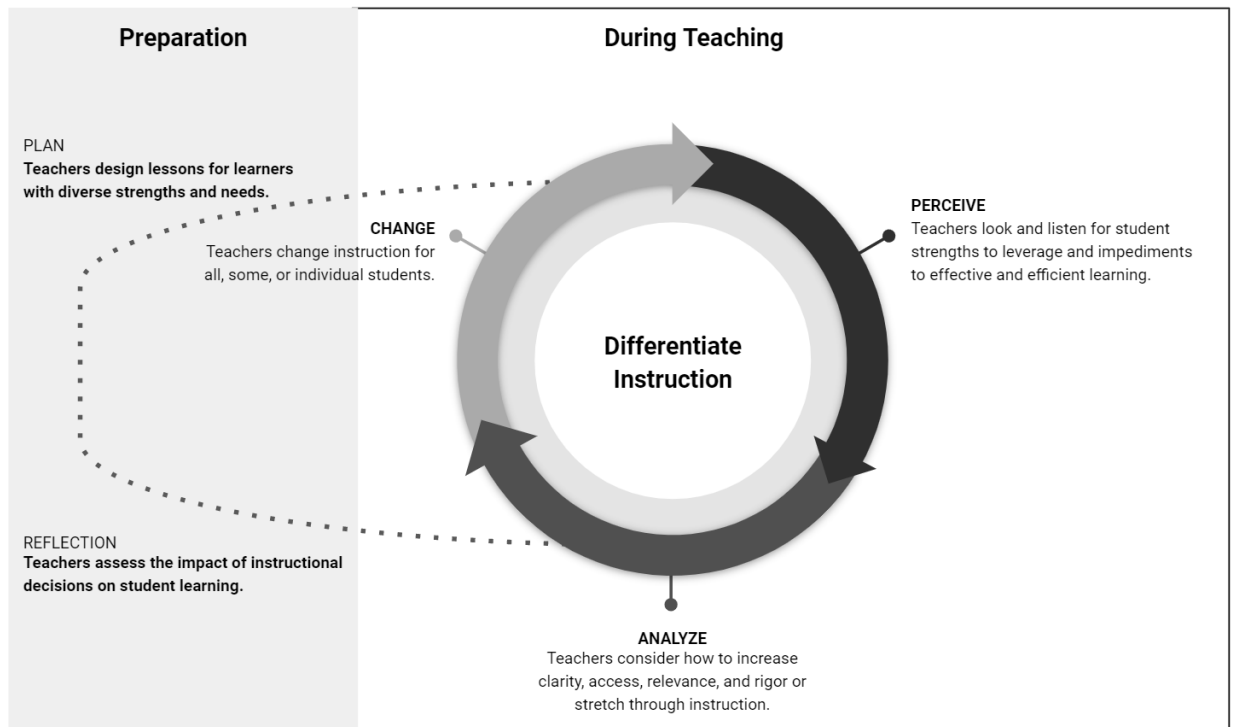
Preparation

During Teaching

PLAN
Teachers design lessons for learners with diverse strengths and needs.

CHANGE
Teachers change instruction for all, some, or individual students.

PERCEIVE
Teachers look and listen for student strengths to leverage and impediments to effective and efficient learning.

Differentiate Instruction

REFLECTION
Teachers assess the impact of instructional decisions on student learning.

ANALYZE
Teachers consider how to increase clarity, access, relevance, and rigor or stretch through instruction.